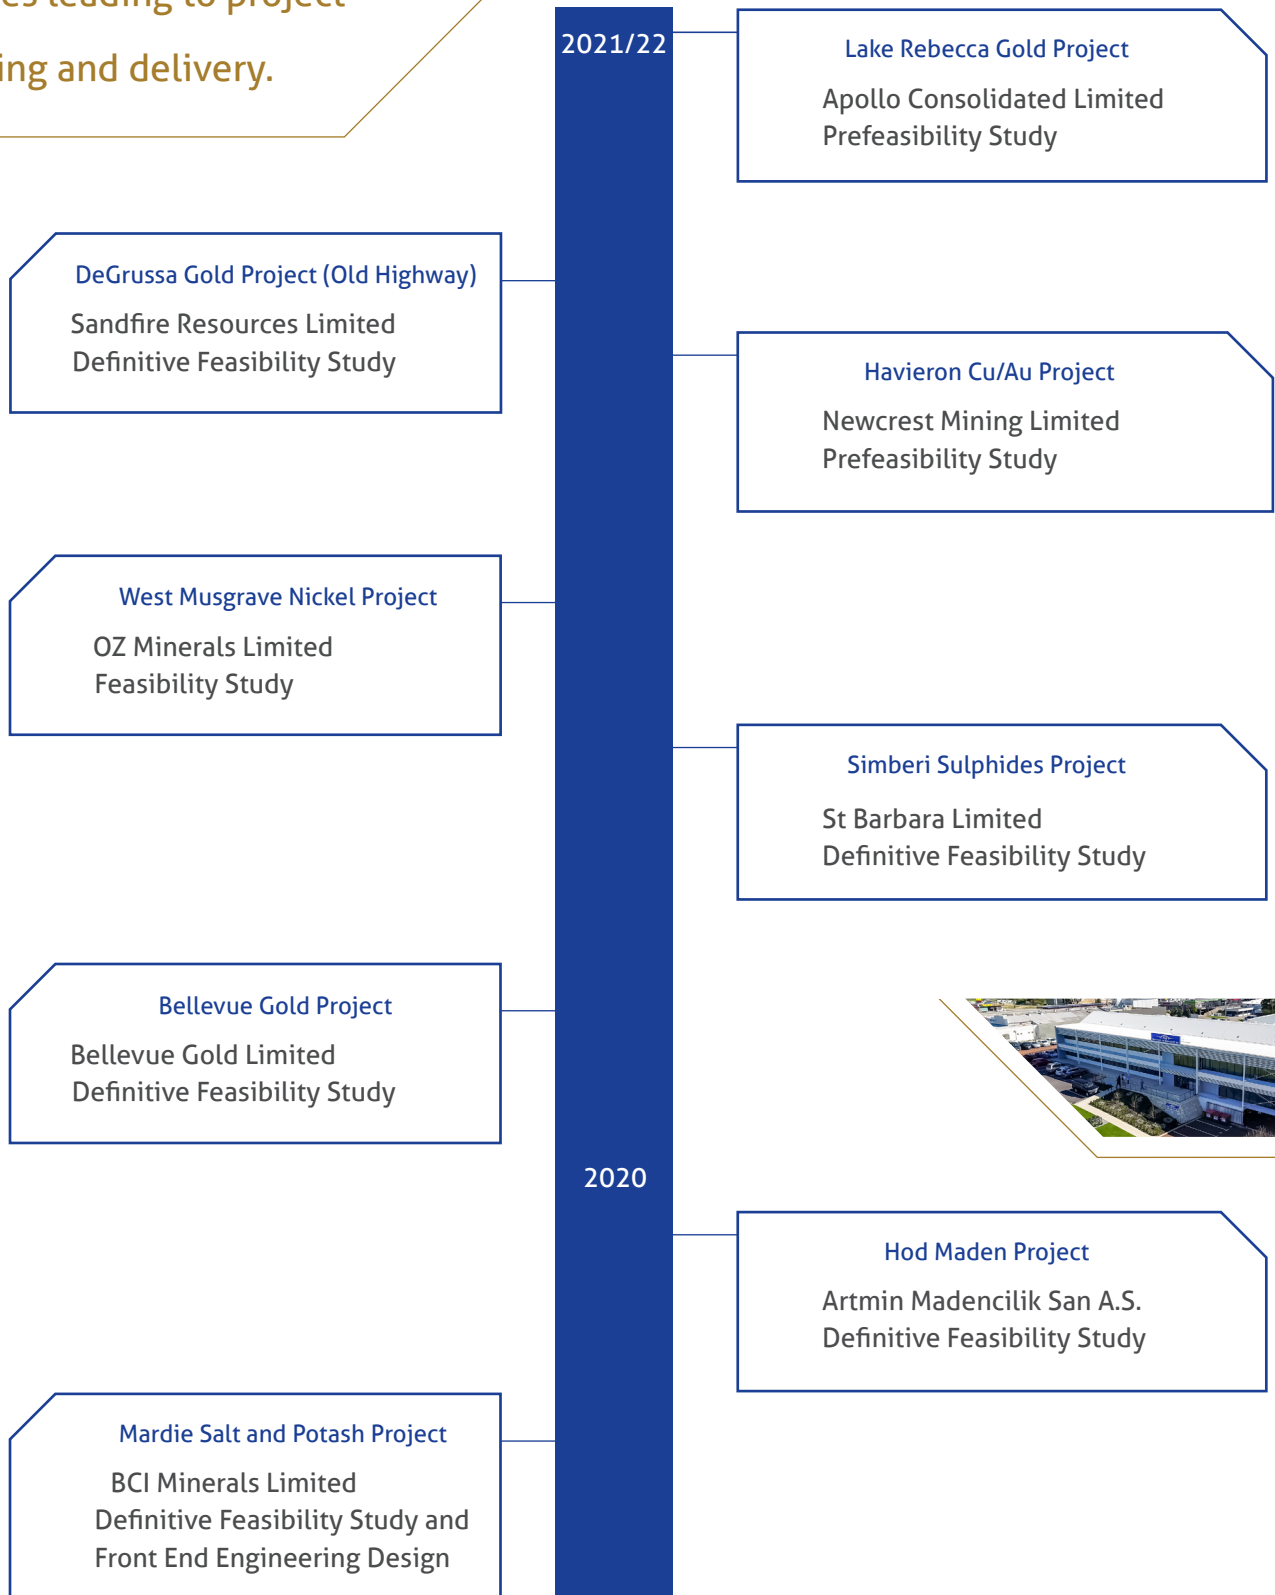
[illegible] leading to project

ing and delivery.

2021/22

Lake Rebecca Gold Project
Apollo Consolidated Limited
Prefeasibility Study

DeGrussa Gold Project (Old Highway)
Sandfire Resources Limited
Definitive Feasibility Study

Havieron Cu/Au Project
Newcrest Mining Limited
Prefeasibility Study

West Musgrave Nickel Project
OZ Minerals Limited
Feasibility Study

Simberi Sulphides Project
St Barbara Limited
Definitive Feasibility Study

Bellevue Gold Project
Bellevue Gold Limited
Definitive Feasibility Study

2020

Hod Maden Project
Artmin Madencilik San A.S.
Definitive Feasibility Study

Mardie Salt and Potash Project
BCI Minerals Limited
Definitive Feasibility Study and
Front End Engineering Design